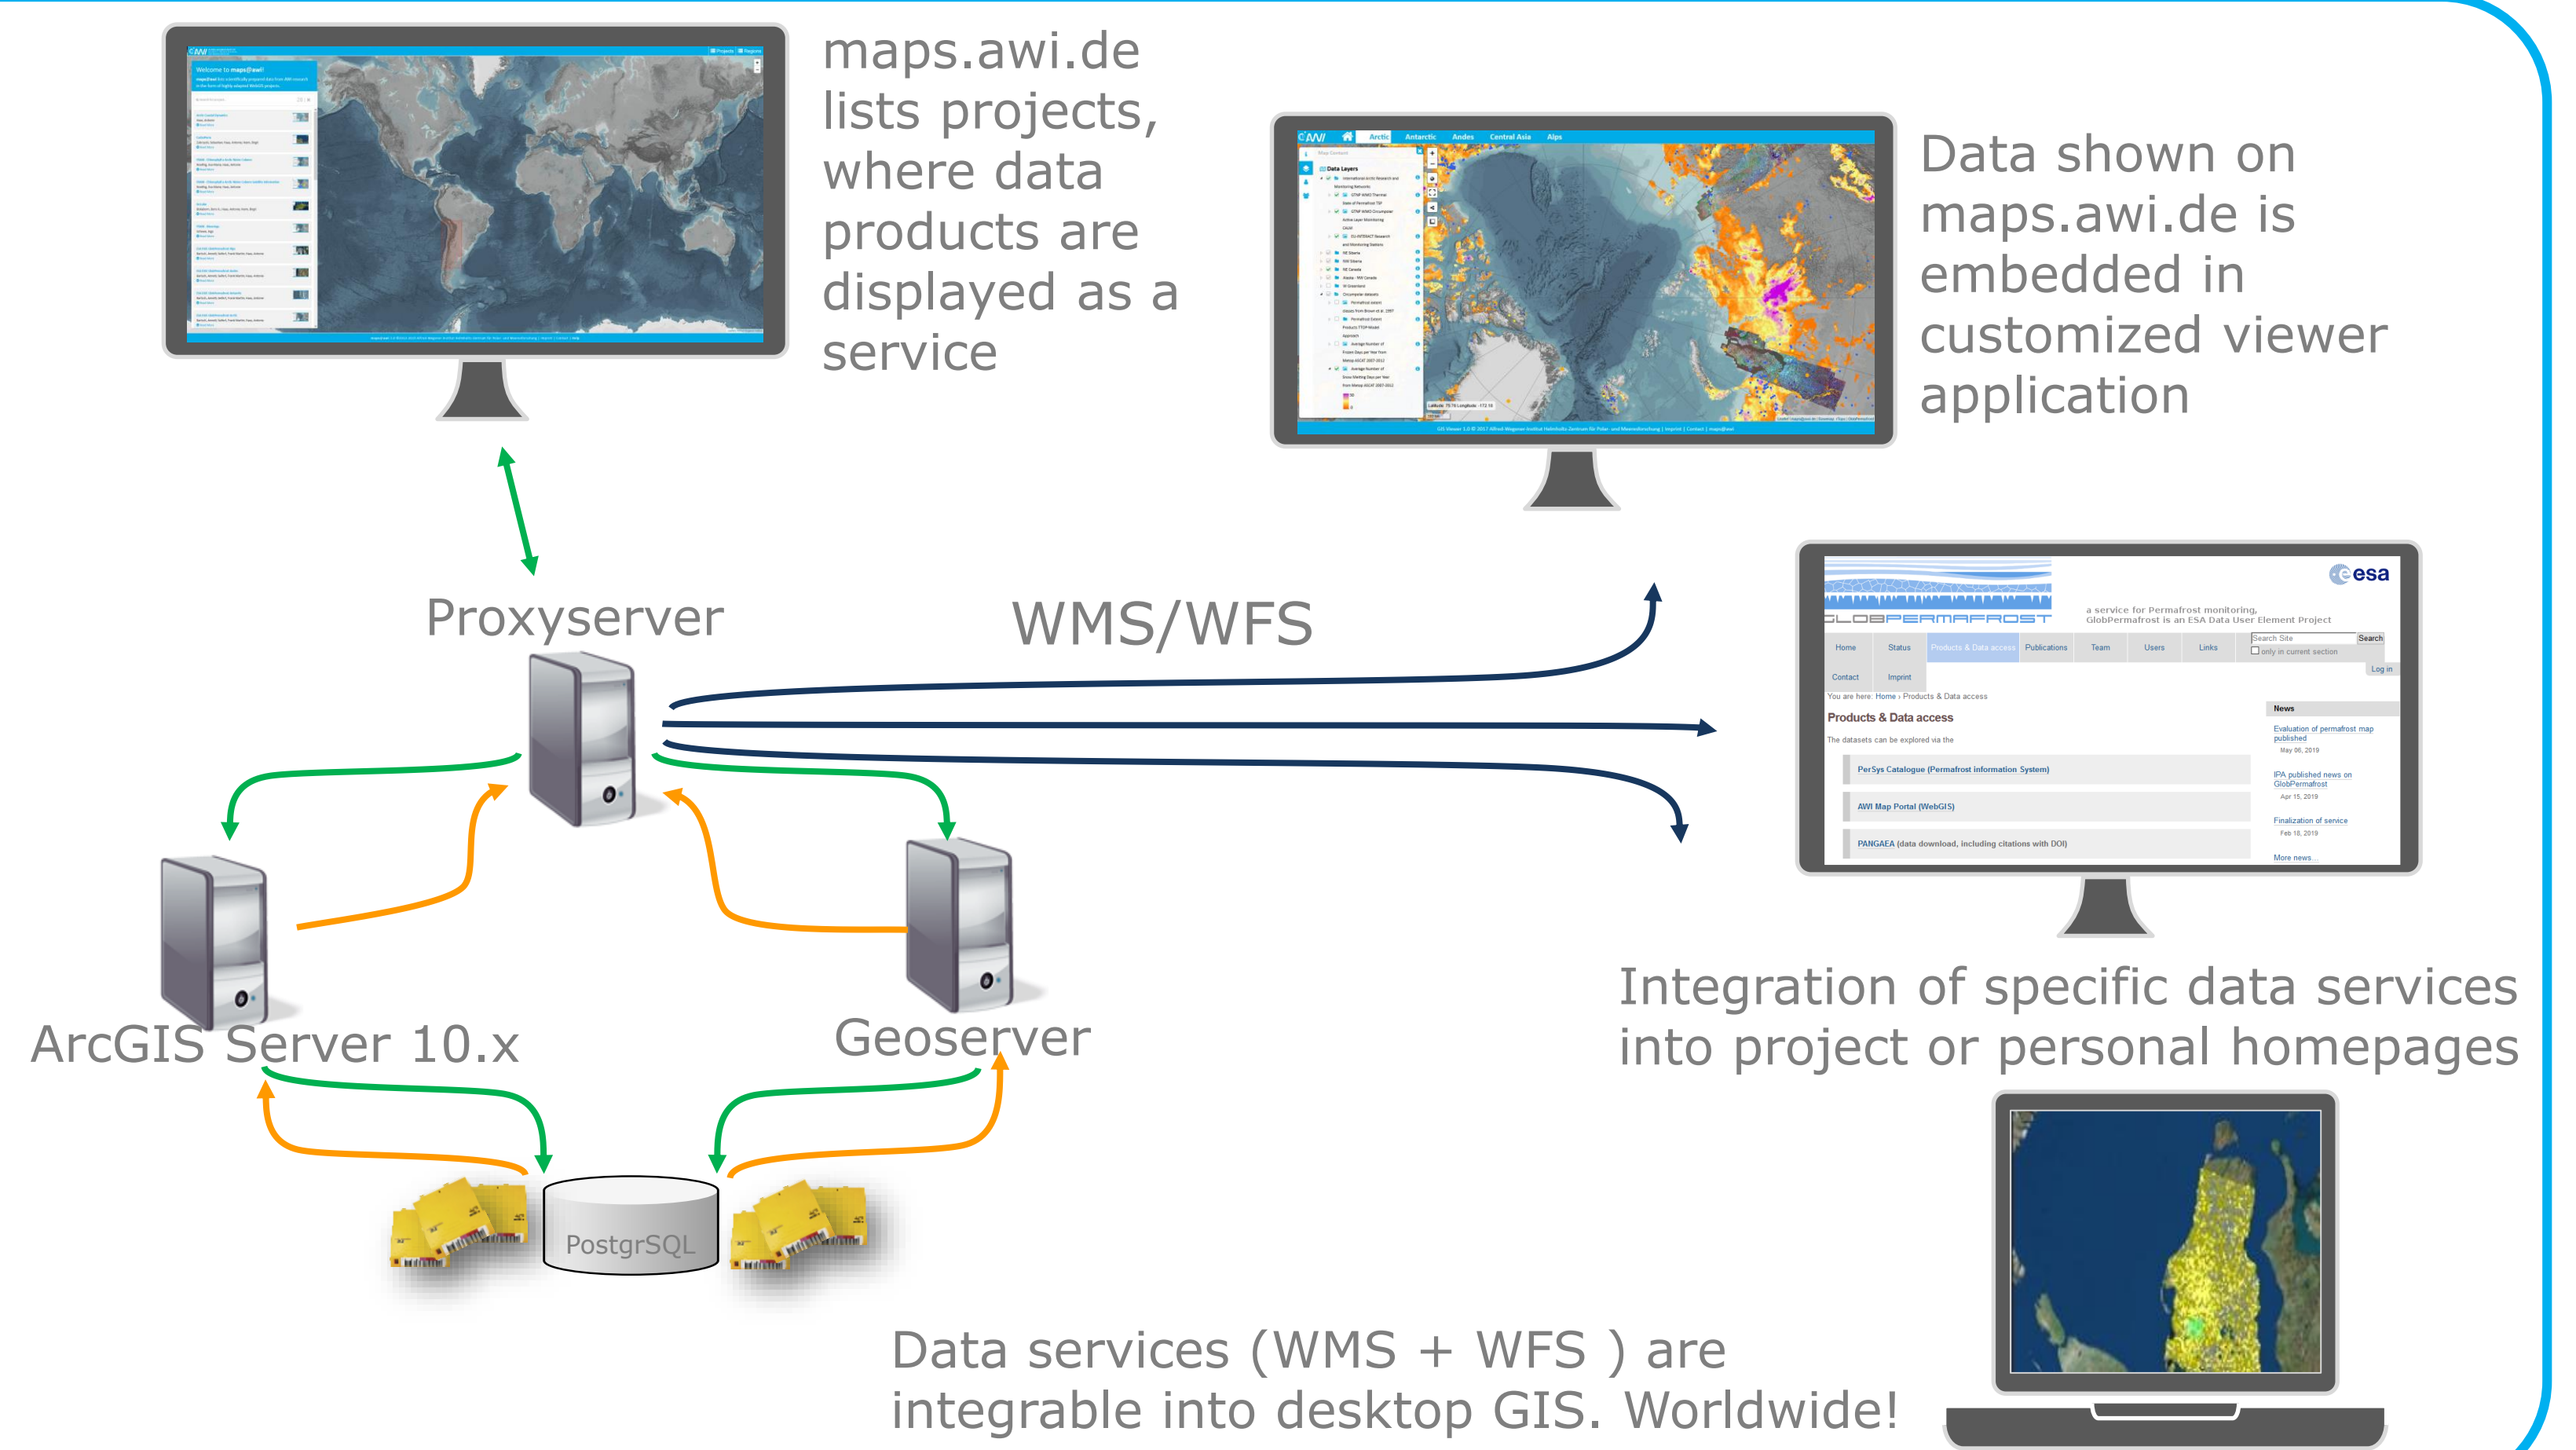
maps.awi.de lists projects, where data products are displayed as a service

Data shown on maps.awi.de is embedded in customized viewer application

Arctic Antarctic Andes Central Asia Alps

Data Layers

Proxyserver

WMS/WFS

esa

GLOBPERMAFROST

a service for Permafrost monitoring, GlobPermafrost is an ESA Data User Element Project

Home Status Products & Data access Publications Team Users Links

Contact Imprint

Search

Log in

You are here: Home › Products & Data access

Products & Data access

The datasets can be explored via the

PerSys Catalogue (Permafrost information System)

AWI Map Portal (WebGIS)

PANGAEA (data download, including citations with DOI)

News

Evaluation of permafrost map published

May 06, 2019

IPA published news on GlobPermafrost

Apr 15, 2019

Finalization of service

Feb 18, 2019

More news...

ArcGIS Server 10.x

Geoserver

Integration of specific data services into project or personal homepages

PostgrSQL

Data services (WMS + WFS ) are integrable into desktop GIS. Worldwide!